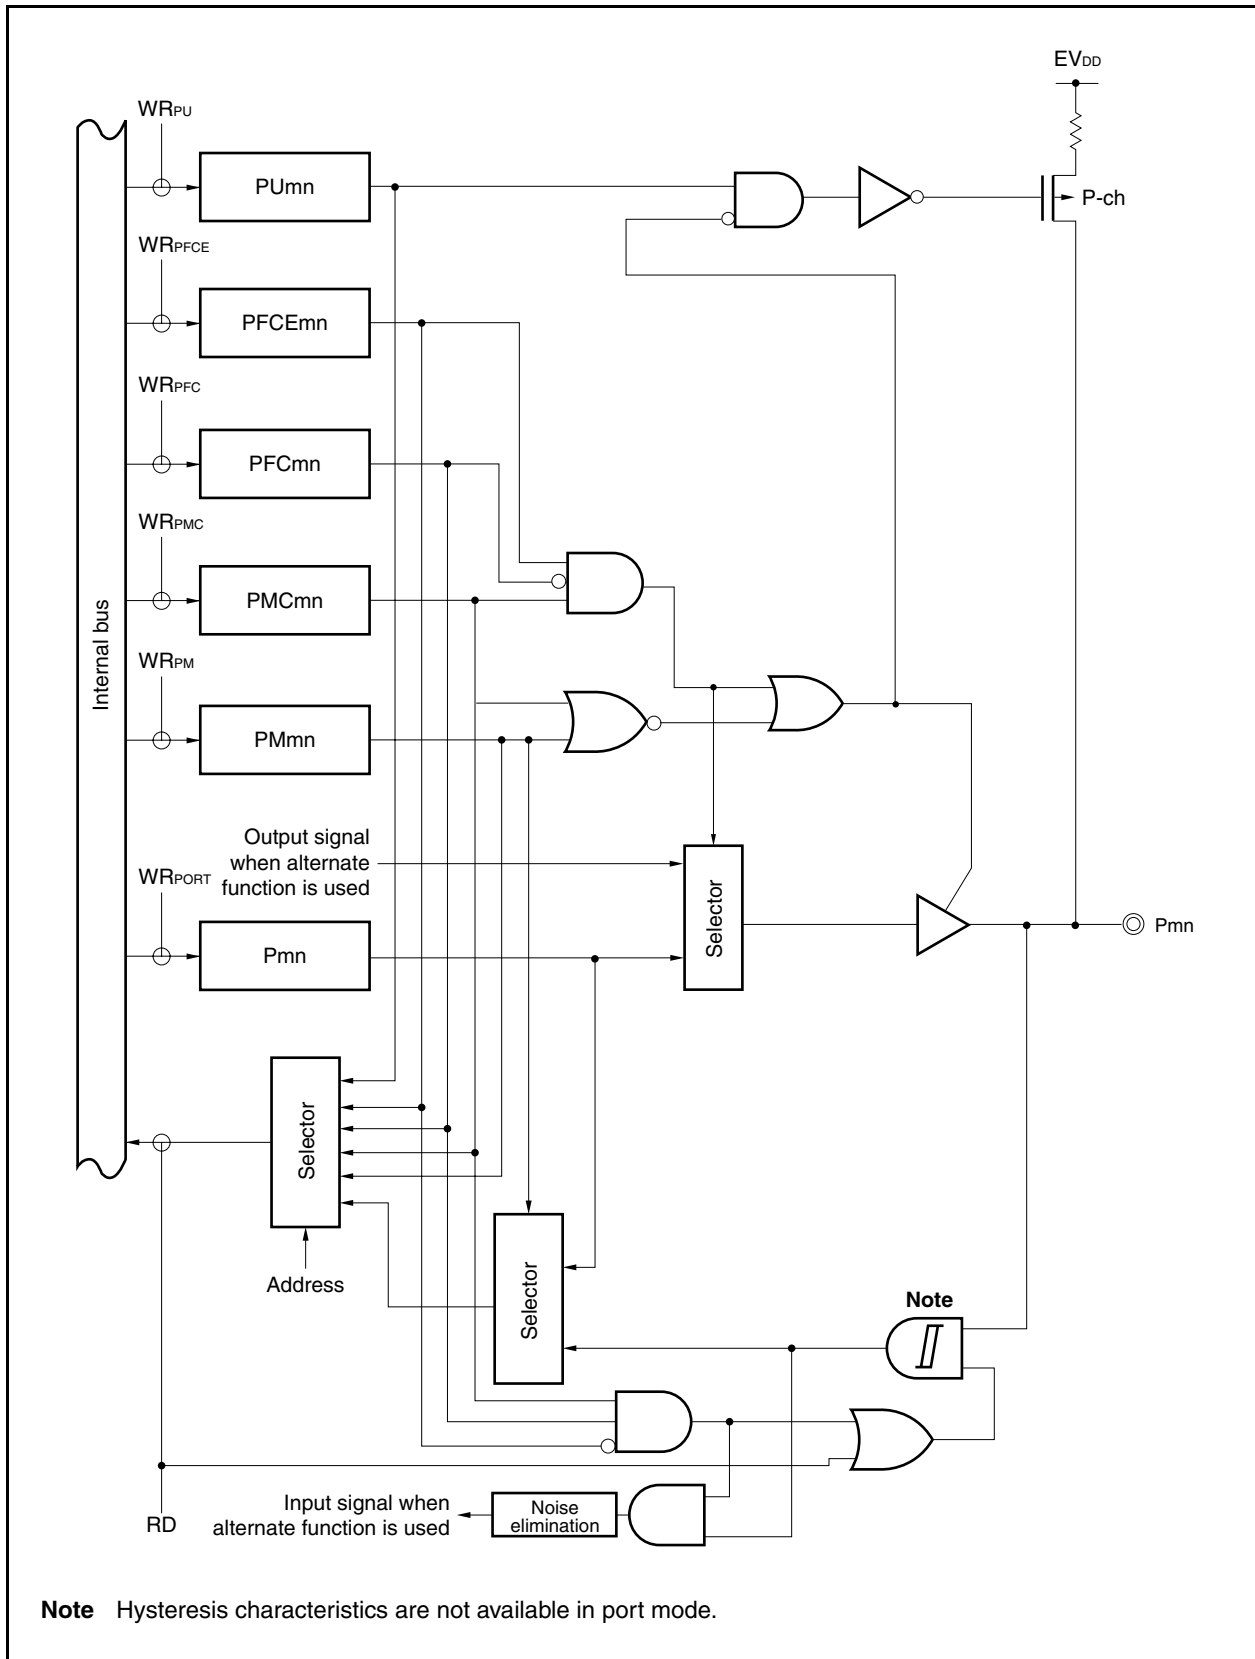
$EV_{DD}$

$WR_{PU}$

PUmn

P-ch

$WR_{PFCE}$

PFCEmn

$WR_{PFC}$

PFCmn

$WR_{PMC}$

PMCmn

Internal bus

$WR_{PM}$

PMmn

Output signal when alternate function is used

$WR_{PORT}$

Selector

Pmn

Pmn

Selector

Address

Selector

Note

RD

Input signal when alternate function is used

Noise elimination

**Note** Hysteresis characteristics are not available in port mode.